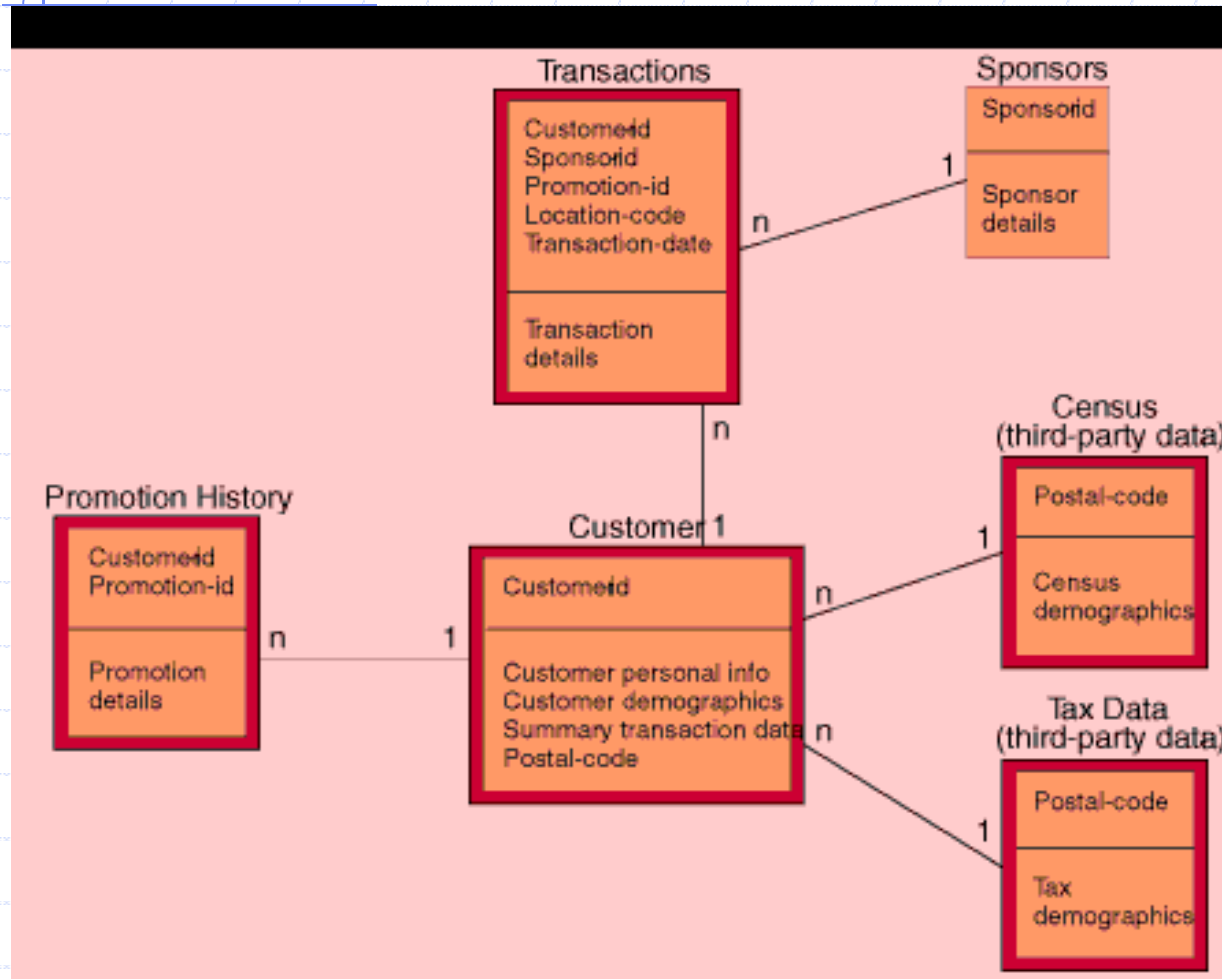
Transactions

Customerid
Sponsorid
Promotion-id
Location-code
Transaction-date

Transaction details

Sponsors

Sponsorid

Sponsor details

1

n

n

Census (third-party data)

Postal-code

Census demographics

Promotion History

Customerid
Promotion-id

Promotion details

n

1

Customer 1

Customerid

Customer personal info
Customer demographics
Summary transaction data
Postal-code

n

1

n

Tax Data (third-party data)

Postal-code

Tax demographics

1